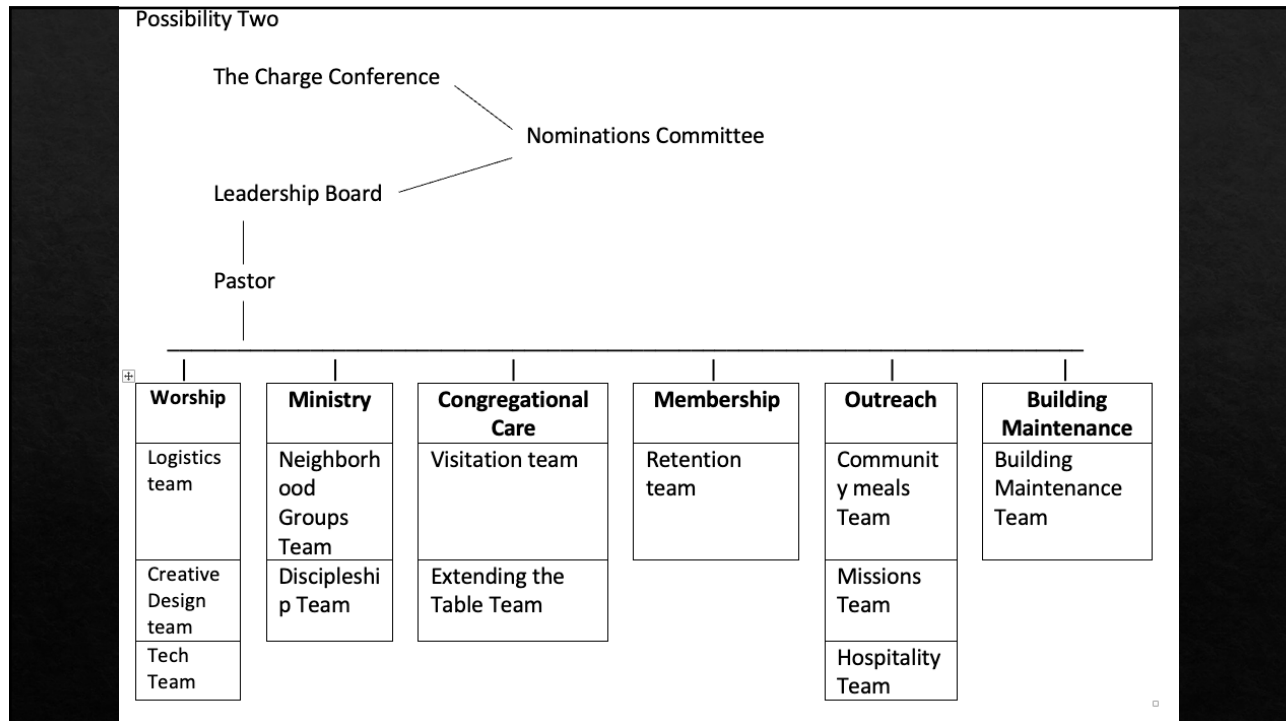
Possibility Two

The Charge Conference

Nominations Committee

Leadership Board

Pastor

Worship
Logistics team
Creative Design team
Tech Team

Ministry
Neighborhood Groups Team
Discipleship Team

Congregational Care
Visitation team
Extending the Table Team

Membership
Retention team

Outreach
Community meals Team
Missions Team
Hospitality Team

Building Maintenance
Building Maintenance Team